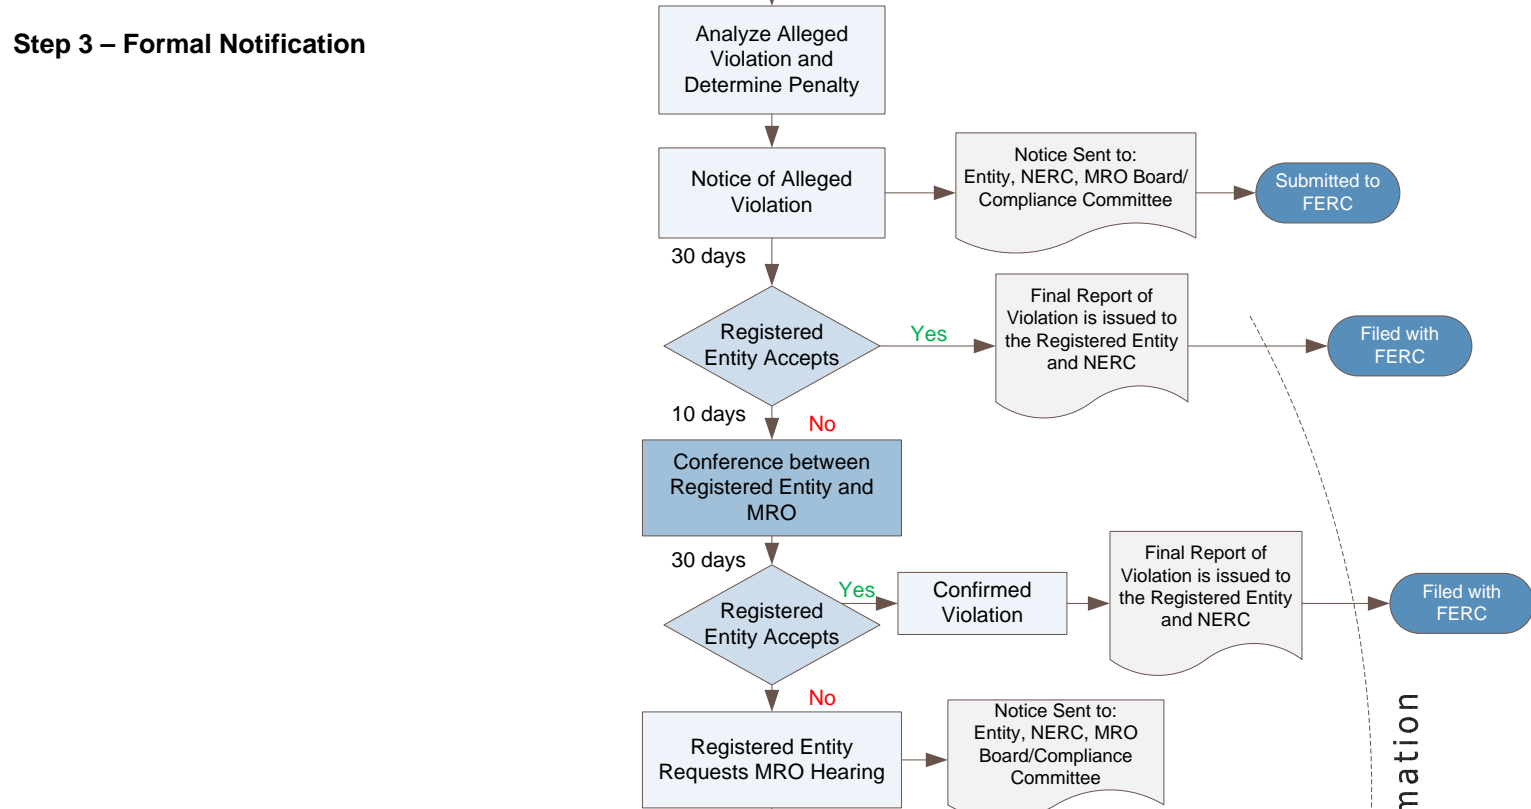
**Step 3 – Formal Notification**

Analyze Alleged Violation and Determine Penalty

Notice of Alleged Violation

Notice Sent to: Entity, NERC, MRO Board/ Compliance Committee

Submitted to FERC

30 days

Registered Entity Accepts

Yes

Final Report of Violation is issued to the Registered Entity and NERC

Filed with FERC

10 days

No

Conference between Registered Entity and MRO

30 days

Registered Entity Accepts

Yes

Confirmed Violation

Final Report of Violation is issued to the Registered Entity and NERC

Filed with FERC

No

Registered Entity Requests MRO Hearing

Notice Sent to: Entity, NERC, MRO Board/Compliance Committee

mation